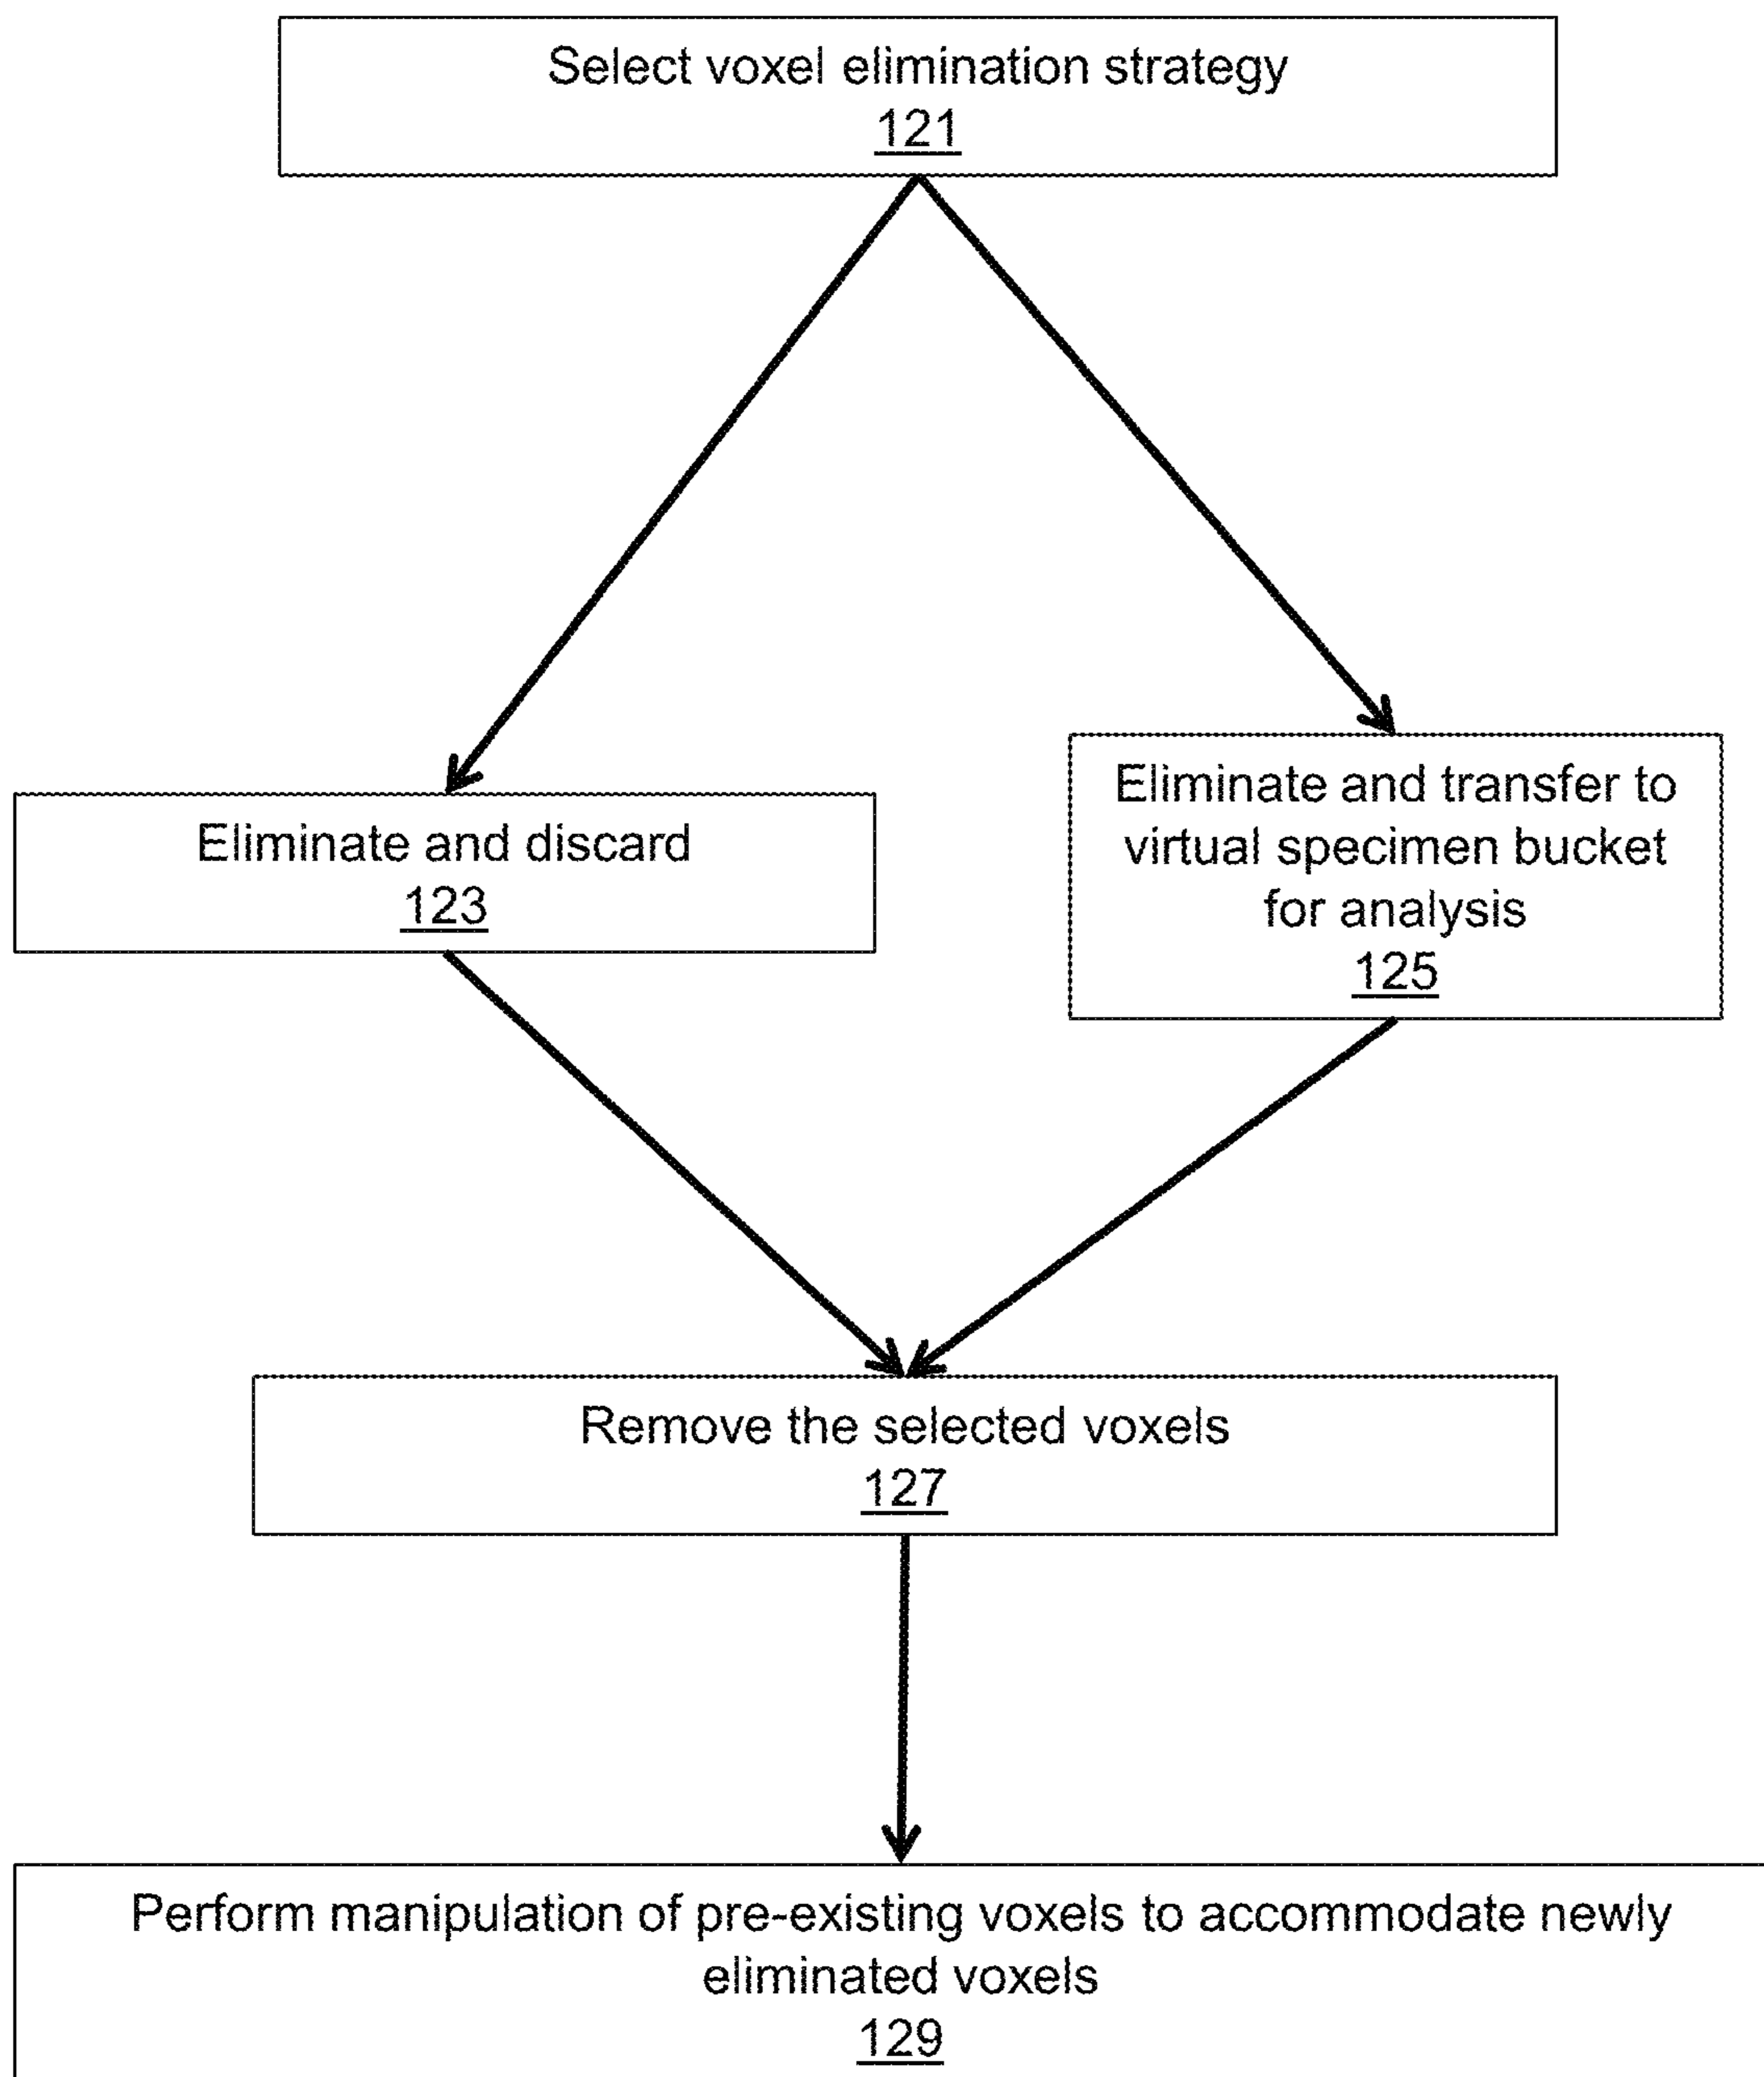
Select voxel elimination strategy
121

Eliminate and discard
123

Eliminate and transfer to virtual specimen bucket for analysis
125

Remove the selected voxels
127

Perform manipulation of pre-existing voxels to accommodate newly eliminated voxels
129